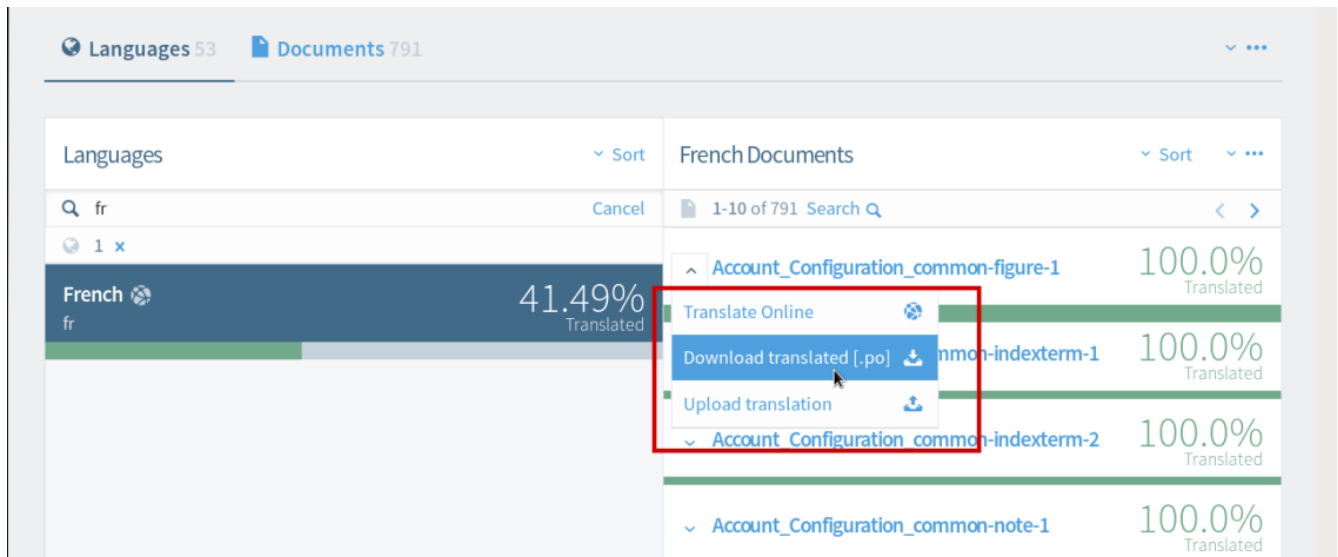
Languages 53 Documents 791

Languages Sort

fr Cancel

1 ×

French
fr
41.49%
Translated

French Documents Sort

1-10 of 791 Search

Account_Configuration_common-figure-1 100.0% Translated

Translate Online

Download translated [.po]

Upload translation

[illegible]mon-indexterm-1 100.0% Translated

Account_Configuration_common-indexterm-2 100.0% Translated

Account_Configuration_common-note-1 100.0% Translated